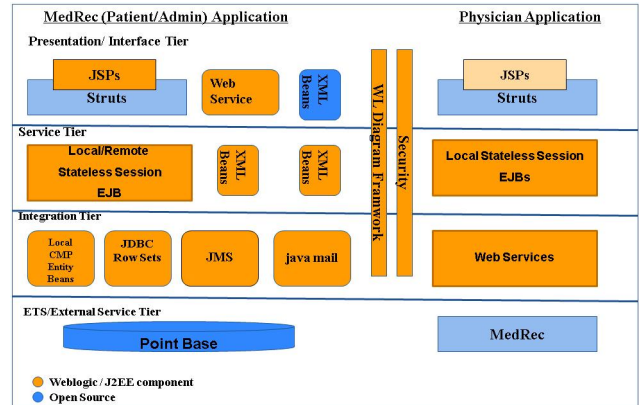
MedRec (Patient/Admin) Application

Physician Application

Presentation/ Interface Tier

JSPs

Struts

Web Service

XML Beans

WL Diagram Framework

Security

JSPs

Struts

Service Tier

Local/Remote Stateless Session EJB

XML Beans

XML Beans

Local Stateless Session EJBs

Integration Tier

Local CMP Entity Beans

JDBC Row Sets

JMS

java mail

Web Services

ETS/External Service Tier

Point Base

MedRec

Weblogic / J2EE component

Open Source